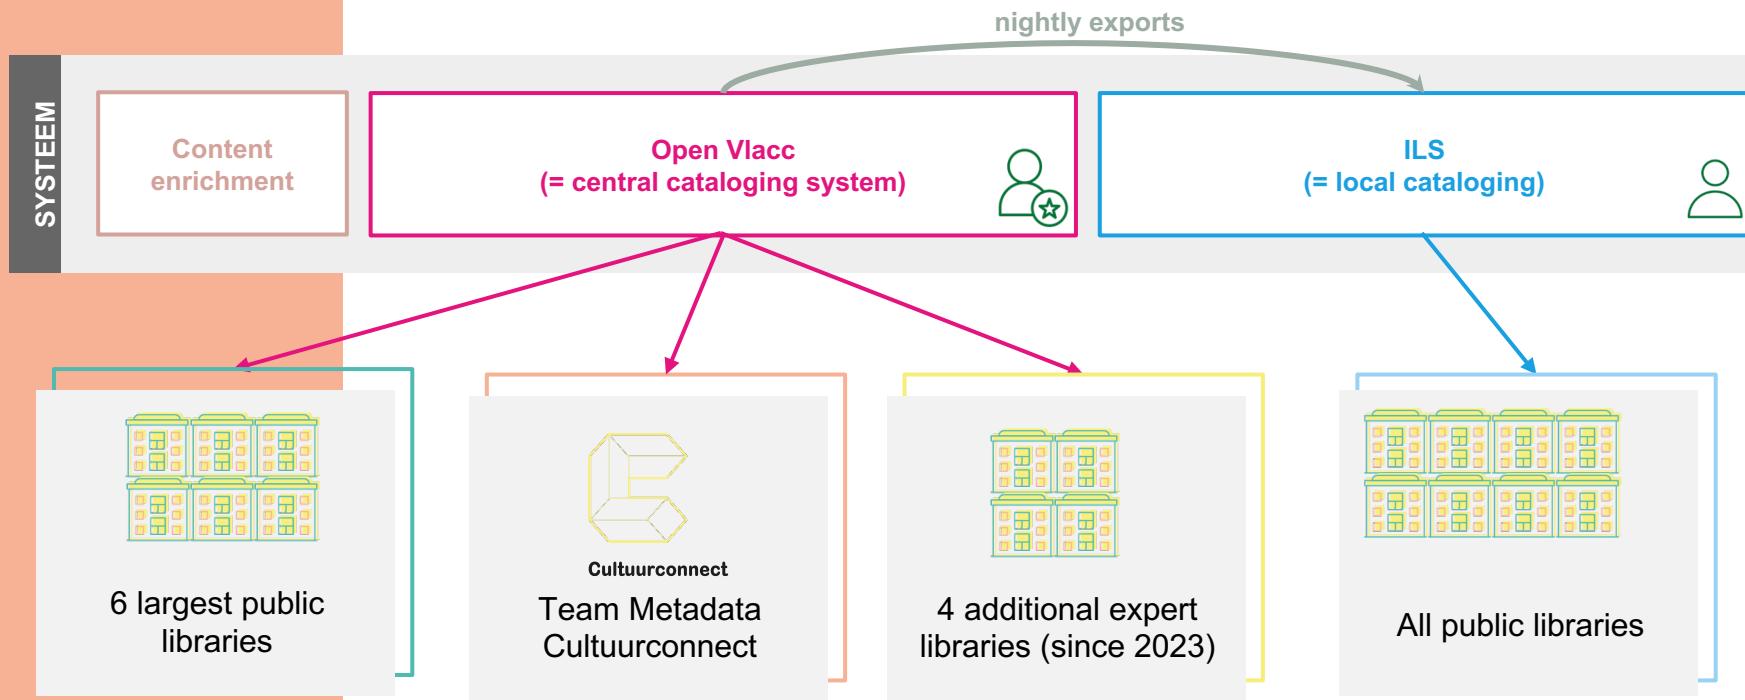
nightly exports

SYSTEEM

Content enrichment

Open Vlacc
(= central cataloging system)

ILS
(= local cataloging)

6 largest public libraries

Cultuurconnect
Team Metadata Cultuurconnect

4 additional expert libraries (since 2023)

All public libraries